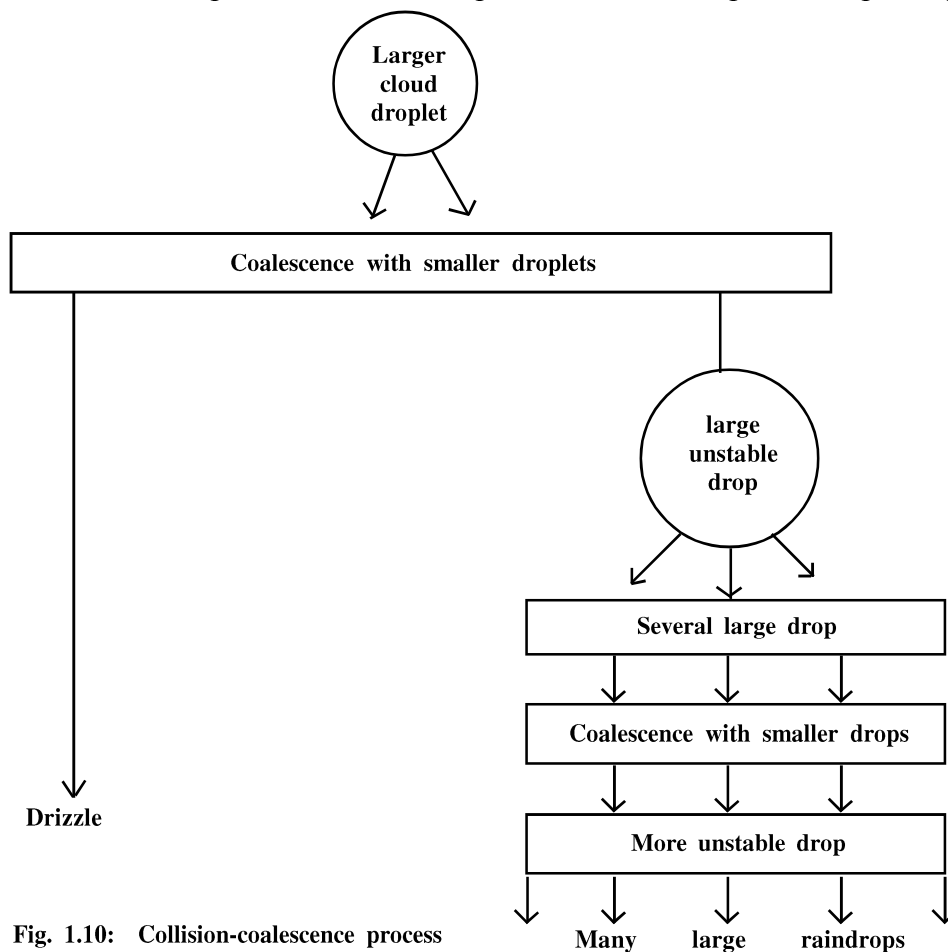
Larger cloud droplet

Coalescence with smaller droplets

large unstable drop

Several large drop

Coalescence with smaller drops

More unstable drop

Drizzle

Fig. 1.10: Collision-coalescence process

Many large raindrops